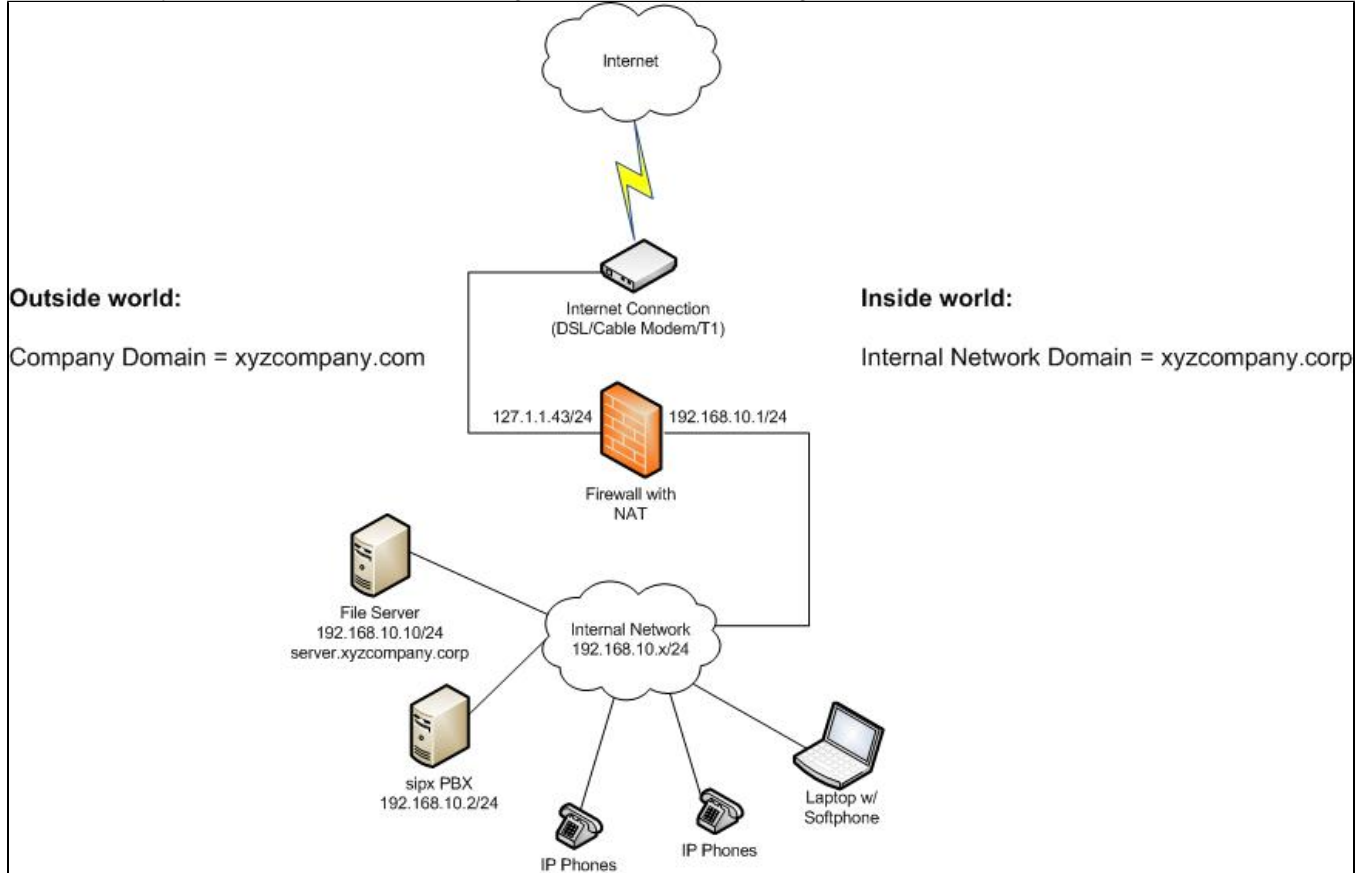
Internet

Outside world:

Company Domain = xyzcompany.com

Internet Connection (DSL/Cable Modem/T1)

Inside world:

Internal Network Domain = xyzcompany.corp

127.1.1.43/24

192.168.10.1/24

Firewall with NAT

File Server
192.168.10.10/24
server.xyzcompany.corp

Internal Network
192.168.10.x/24

sipx PBX
192.168.10.2/24

IP Phones

IP Phones

Laptop w/ Softphone